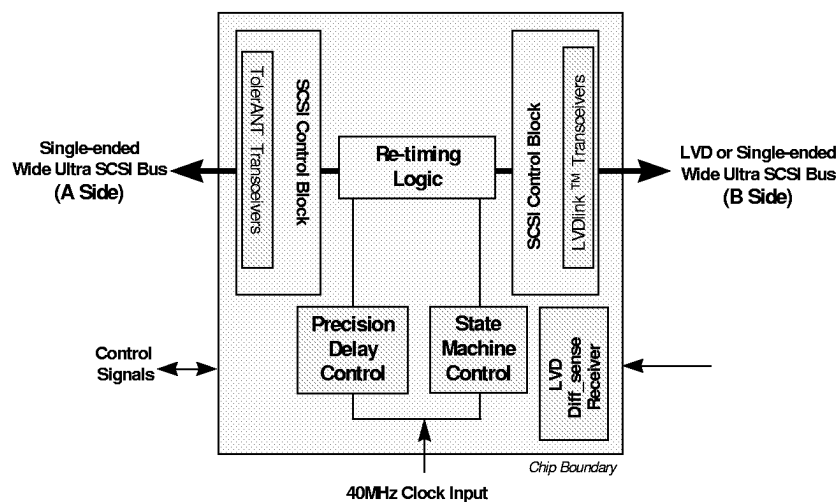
Single-ended Wide Ultra SCSI Bus (A Side)

TolerANT Transceivers

SCSI Control Block

Re-timing Logic

SCSI Control Block

LVDlink ™ Transceivers

LVD or Single-ended Wide Ultra SCSI Bus (B Side)

Control Signals

Precision Delay Control

State Machine Control

LVD Diff_sense Receiver

Chip Boundary

40MHz Clock Input